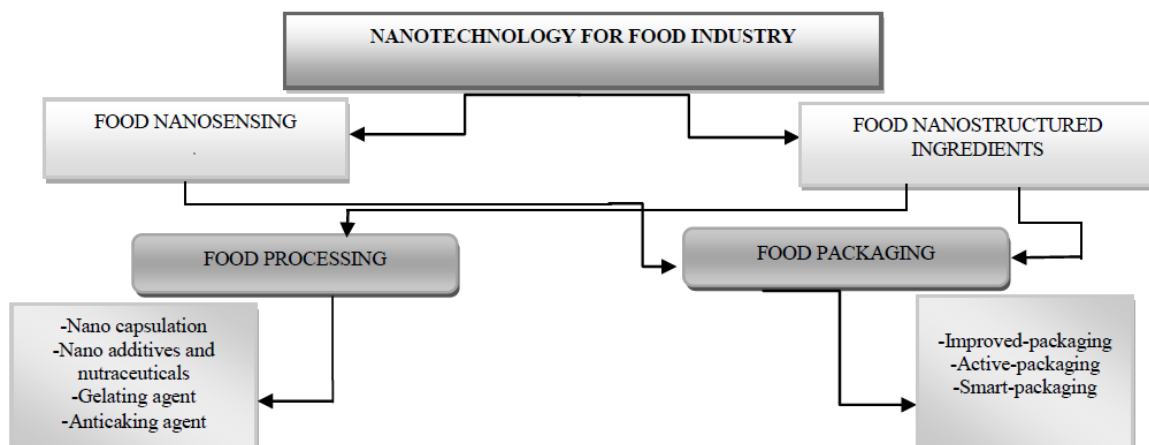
NANOTECHNOLOGY FOR FOOD INDUSTRY

FOOD NANOSENSING

FOOD NANOSTRUCTURED INGREDIENTS

FOOD PROCESSING

FOOD PACKAGING

-Nano capsulation
-Nano additives and nutraceuticals
-Gelating agent
-Anticaking agent

-Improved-packaging
-Active-packaging
-Smart-packaging